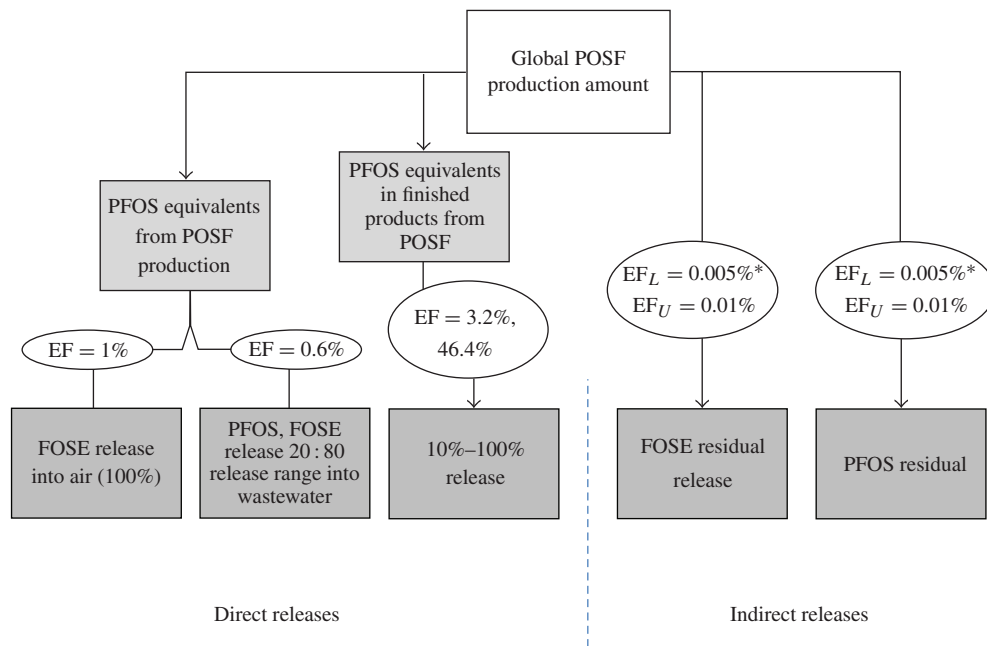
Global POSF production amount

PFOS equivalents from POSF production

PFOS equivalents in finished products from POSF

$EF_L = 0.005\%^*$
$EF_U = 0.01\%$

$EF_L = 0.005\%^*$
$EF_U = 0.01\%$

EF = 1%

EF = 0.6%

EF = 3.2%, 46.4%

FOSE release into air (100%)

PFOS, FOSE release 20 : 80 release range into wastewater

10%–100% release

FOSE residual release

PFOS residual

Direct releases

Indirect releases